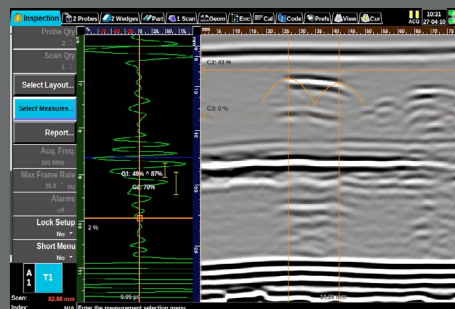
Inspection | 2 Probes | 2 Wedges | Part | 1 Scan | Geom | Enc | Cal | Code | Prefs | View | Cur

ACQ 10:31 27-04-10

Probe Qty
2

Scan Qty
1

Select Layout...

Select Measures...

Report...

Acq. Freq
100 MHz

Max Frame Rate
30.0 Hz

Alarms
off

Lock Setup
No

Short Menu
No

A 1 T1

Scan: 82.08 mm
Index: N/A

Enter the measurement selection menu

C2: 43 %

C3: 0 %

Q1: 48% ^ 87%

Q2: 70%

2 %

9.95 µs

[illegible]